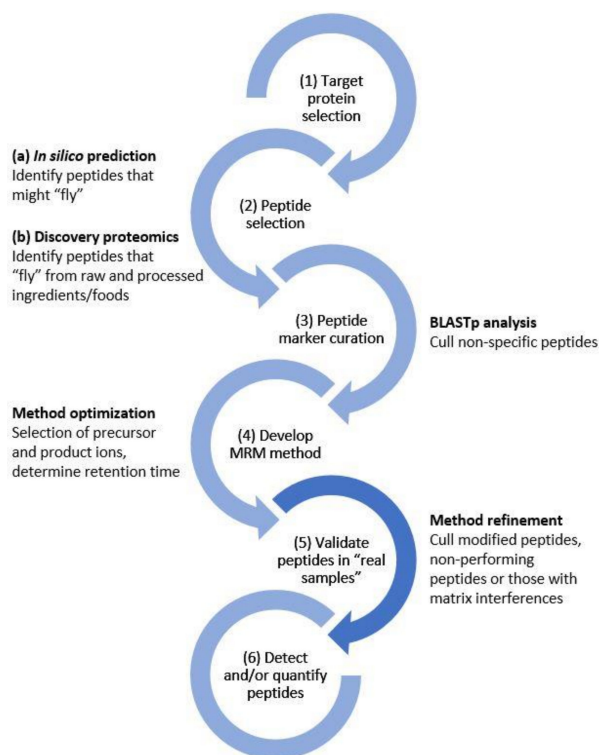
(1) Target protein selection

(a) *In silico* prediction
Identify peptides that might "fly"

(2) Peptide selection

(b) Discovery proteomics
Identify peptides that "fly" from raw and processed ingredients/foods

(3) Peptide marker curation

BLASTp analysis
Cull non-specific peptides

Method optimization
Selection of precursor and product ions, determine retention time

(4) Develop MRM method

(5) Validate peptides in "real samples"

Method refinement
Cull modified peptides, non-performing peptides or those with matrix interferences

(6) Detect and/or quantify peptides